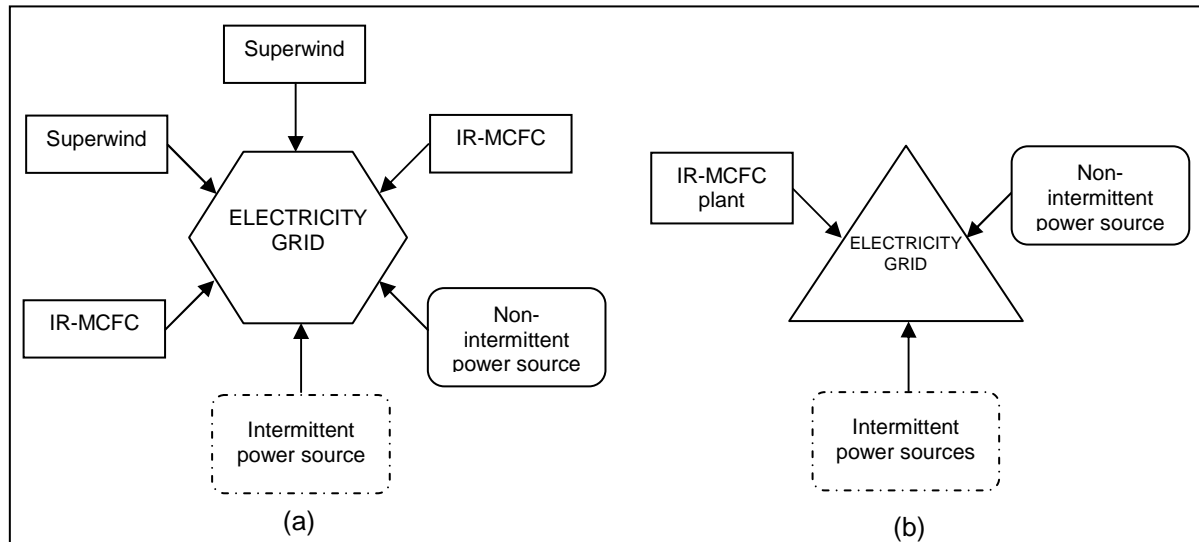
Superwind

Superwind

IR-MCFC

ELECTRICITY GRID

IR-MCFC

Non-intermittent power source

Intermittent power source

(a)

IR-MCFC plant

Non-intermittent power source

ELECTRICITY GRID

Intermittent power sources

(b)